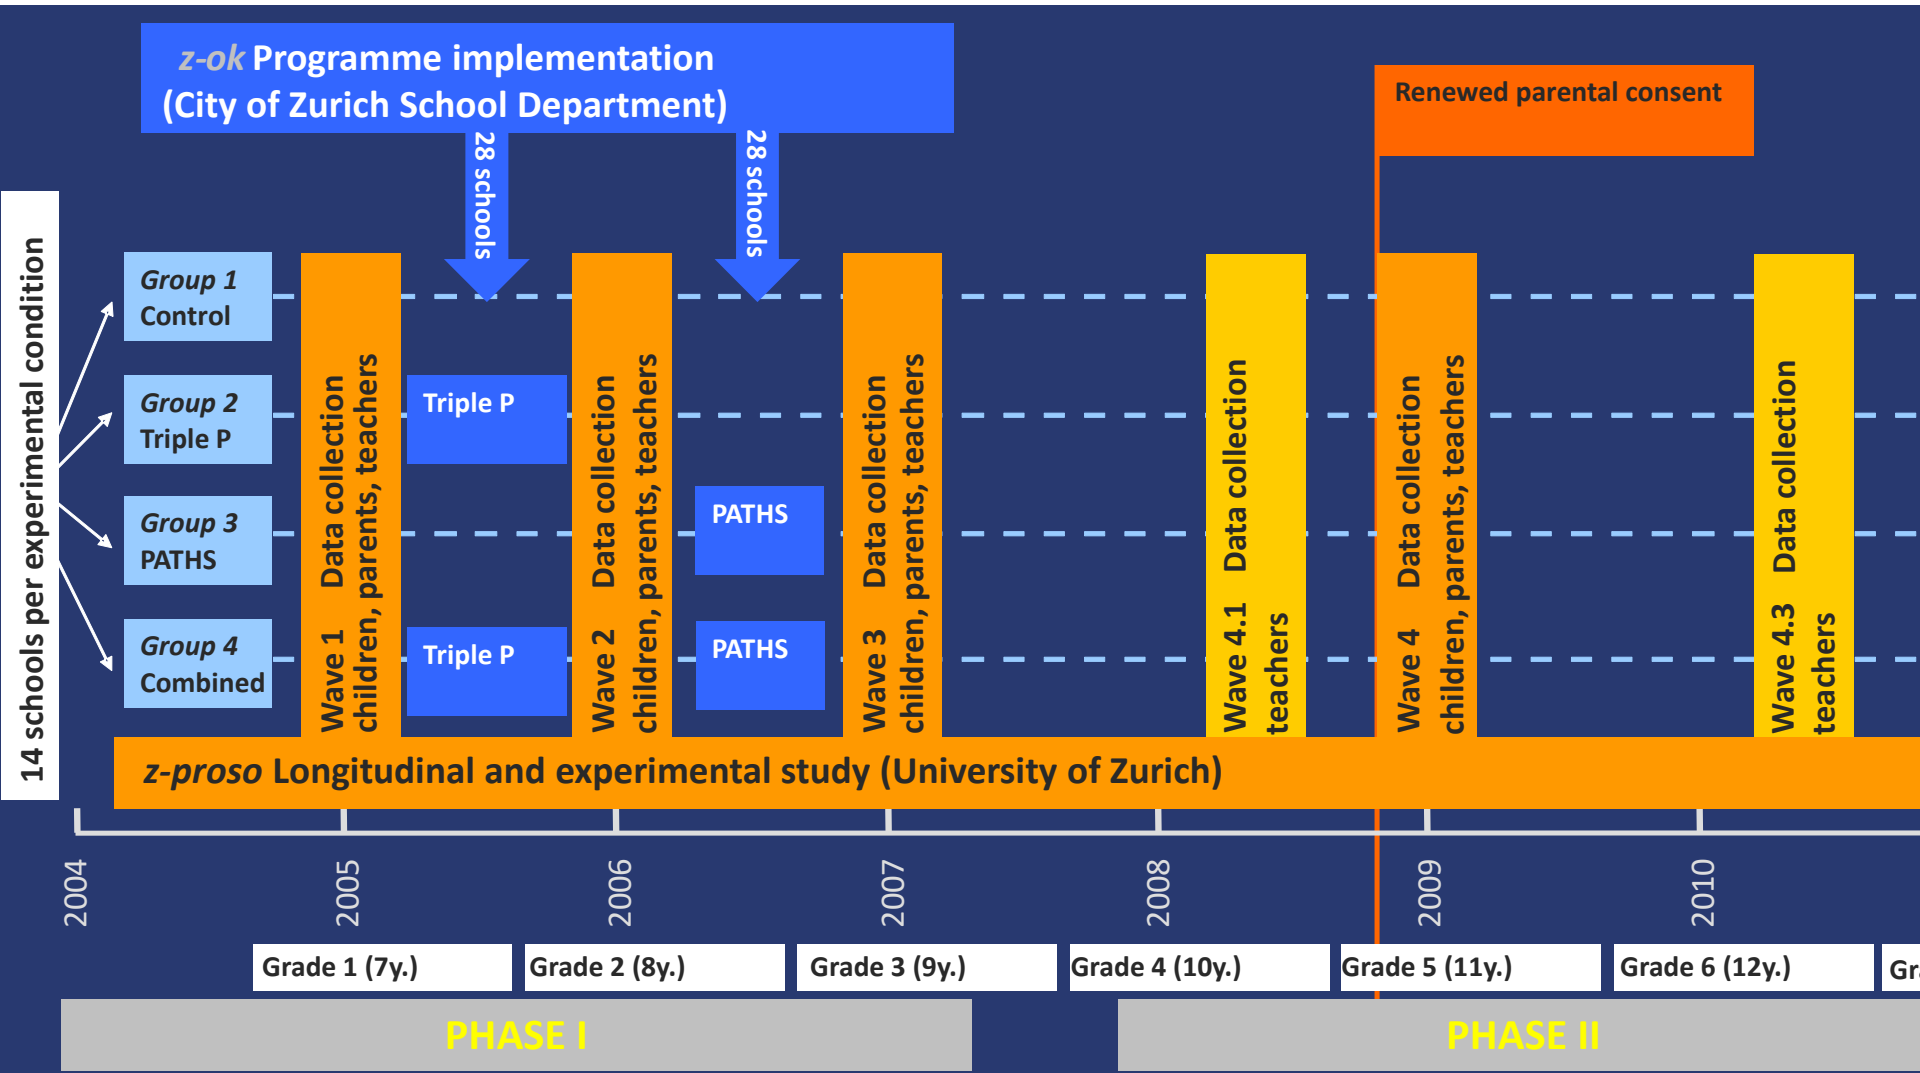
z-ok Programme implementation (City of Zurich School Department)

28 schools

28 schools

Renewed parental consent

14 schools per experimental condition

Group 1 Control

Group 2 Triple P

Group 3 PATHS

Group 4 Combined

Wave 1 Data collection children, parents, teachers

Triple P

Triple P

Wave 2 Data collection children, parents, teachers

PATHS

PATHS

Wave 3 Data collection children, parents, teachers

Wave 4.1 Data collection teachers

Wave 4 Data collection children, parents, teachers

Wave 4.3 Data collection teachers

z-proso Longitudinal and experimental study (University of Zurich)

2004 2005 2006 2007 2008 2009 2010

| Grade 1 (7y.) | Grade 2 (8y.) | Grade 3 (9y.) | Grade 4 (10y.) | Grade 5 (11y.) | Grade 6 (12y.) | Gr |
|---|---|---|---|---|---|---|

PHASE I

PHASE II